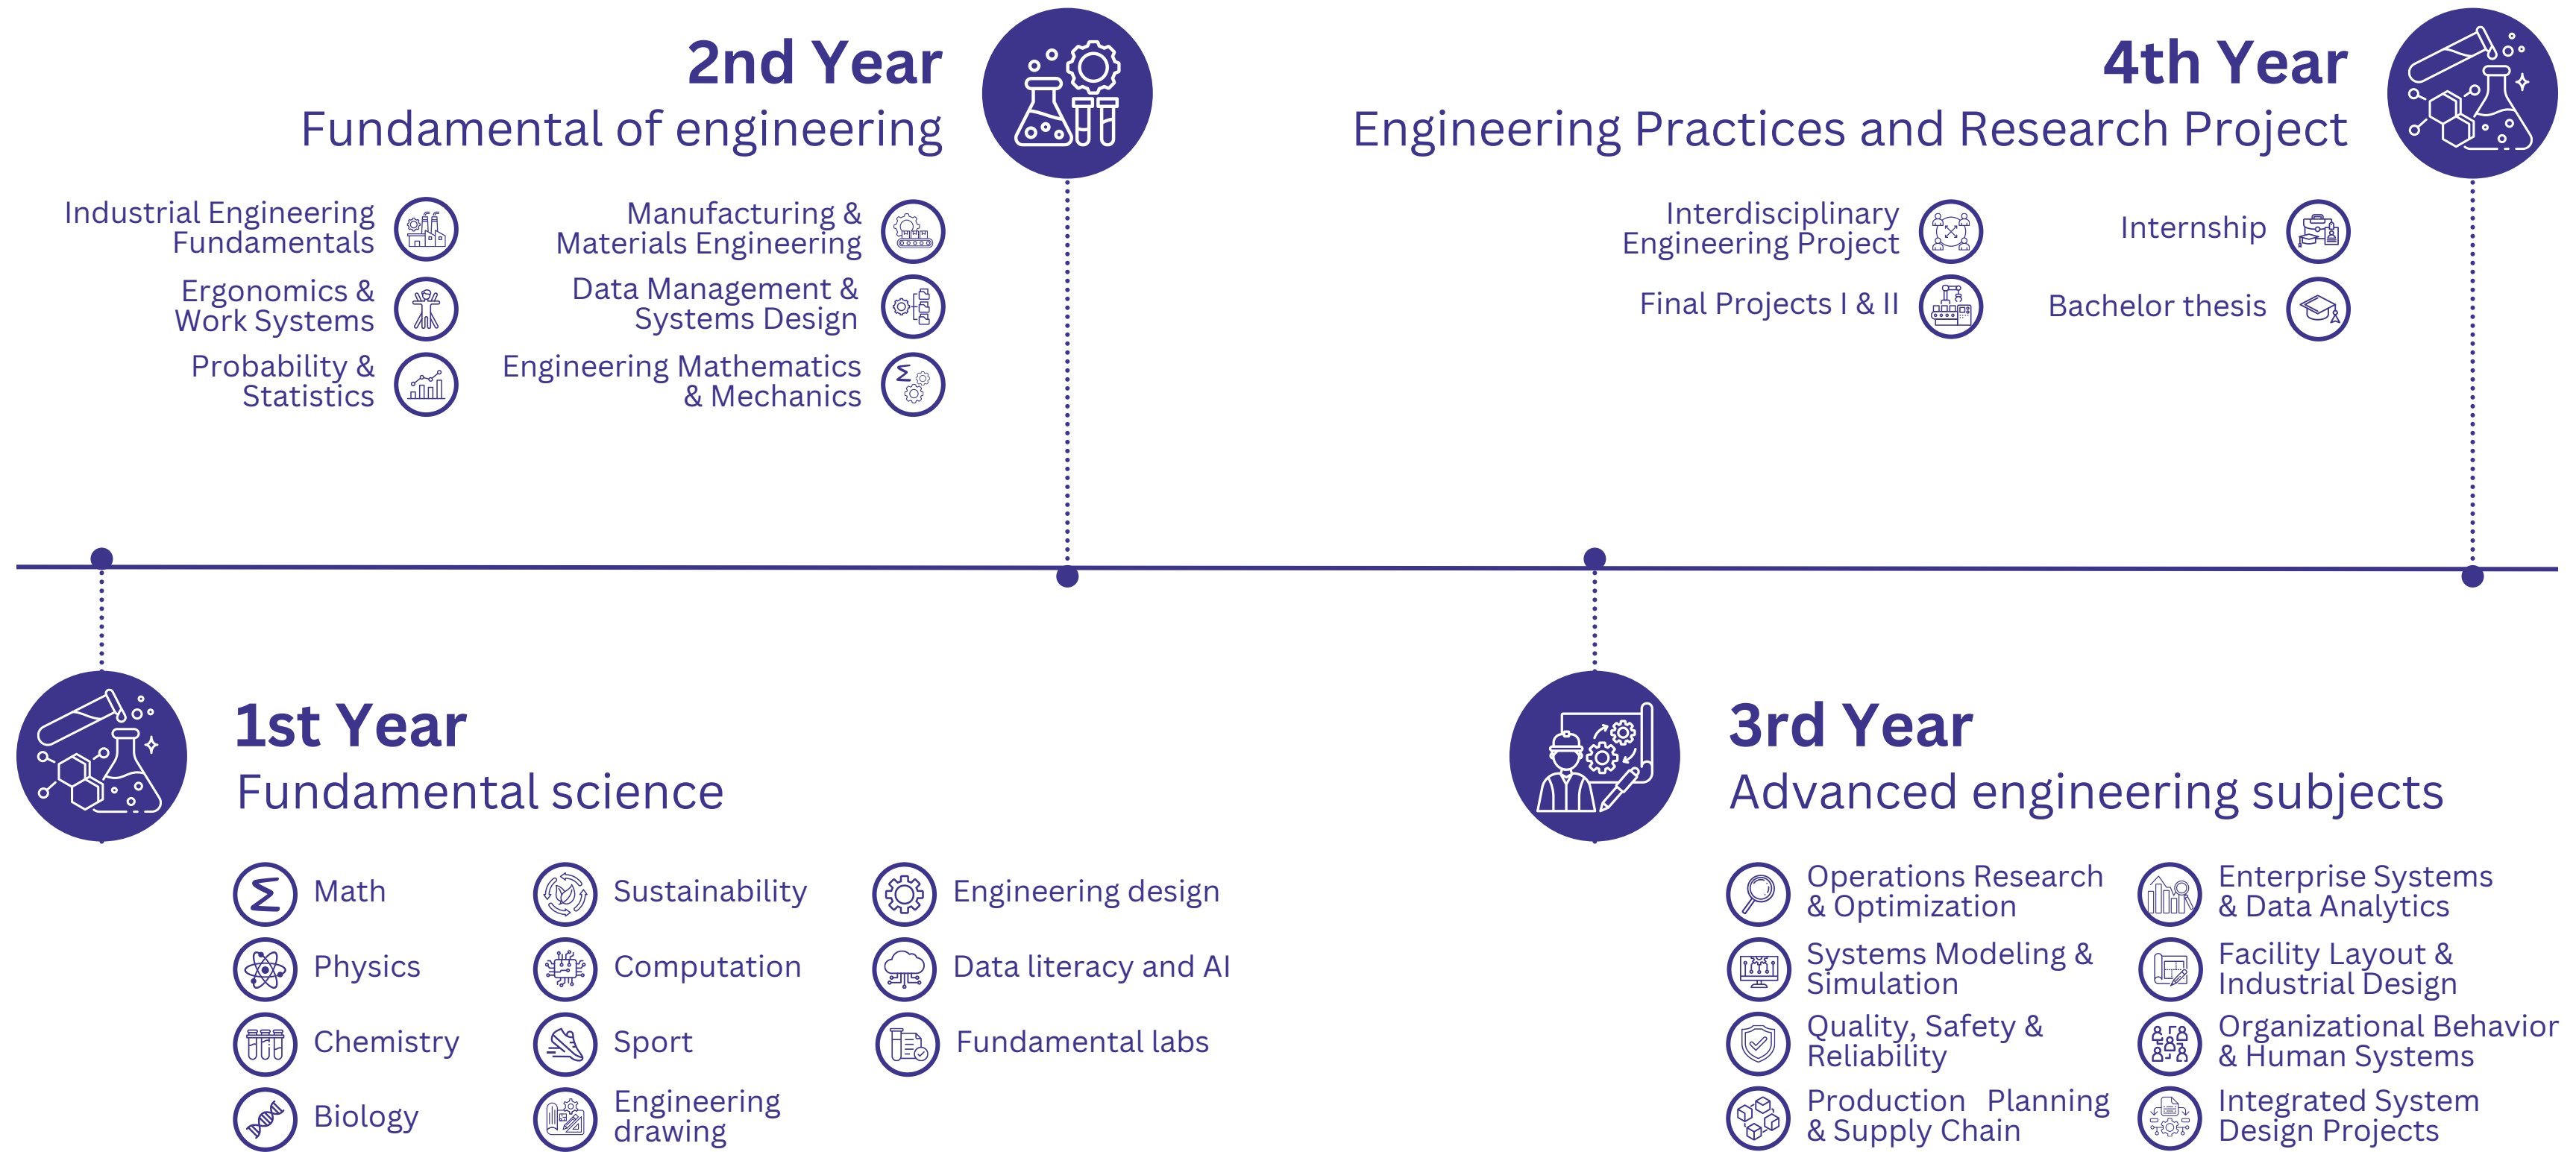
2nd Year
Fundamental of engineering

Industrial Engineering Fundamentals
Ergonomics & Work Systems
Probability & Statistics

Manufacturing & Materials Engineering
Data Management & Systems Design
Engineering Mathematics & Mechanics

4th Year
Engineering Practices and Research Project

Interdisciplinary Engineering Project
Final Projects I & II

Internship
Bachelor thesis

1st Year
Fundamental science

Math
Physics
Chemistry
Biology

Sustainability
Computation
Sport
Engineering drawing

Engineering design
Data literacy and AI
Fundamental labs

3rd Year
Advanced engineering subjects

Operations Research & Optimization
Systems Modeling & Simulation
Quality, Safety & Reliability
Production Planning & Supply Chain

Enterprise Systems & Data Analytics
Facility Layout & Industrial Design
Organizational Behavior & Human Systems
Integrated System Design Projects